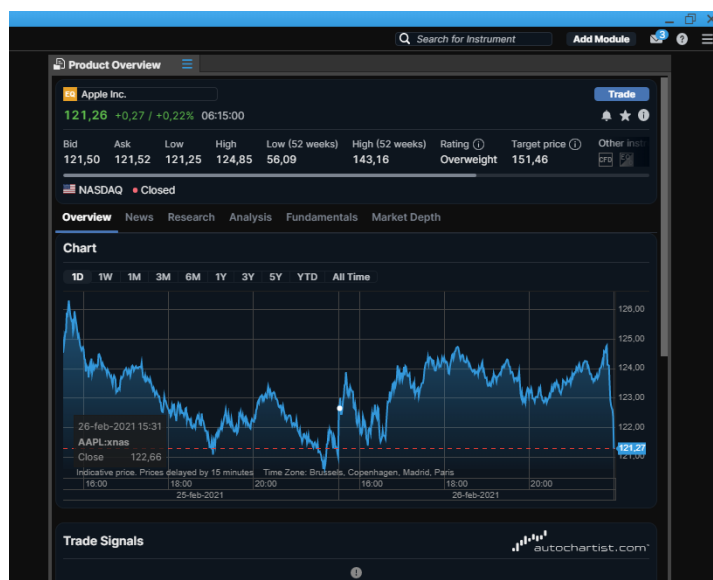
Search for Instrument   Add Module   3

Product Overview

EQ Apple Inc.

121,26 +0,27 / +0,22% 06:15:00

Trade

| Bid | Ask | Low | High | Low (52 weeks) | High (52 weeks) | Rating | Target price | Other instr |
|---|---|---|---|---|---|---|---|---|
| 121,50 | 121,52 | 121,25 | 124,85 | 56,09 | 143,16 | Overweight | 151,46 | CFD |

NASDAQ • Closed

Overview News Research Analysis Fundamentals Market Depth

Chart

1D 1W 1M 3M 6M 1Y 3Y 5Y YTD All Time

126,00
125,00
124,00
123,00
122,00
121,27
121,00

26-feb-2021 15:31
AAPL:xnas
Close 122,66

Indicative price. Prices delayed by 15 minutes Time Zone: Brussels, Copenhagen, Madrid, Paris

16:00 18:00 20:00 16:00 18:00 20:00
25-feb-2021 26-feb-2021

Trade Signals

autochartist.com